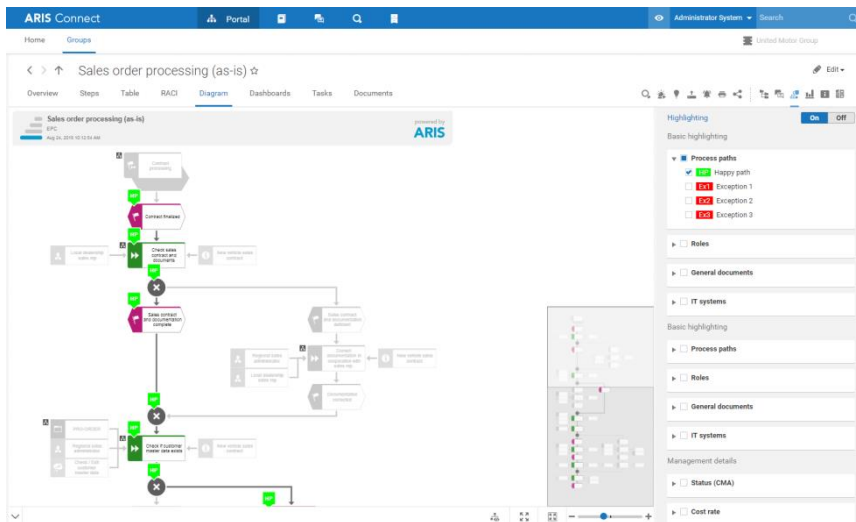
ARIS Connect
Portal
Administrator System
Search
Home
Groups
United Motor Group
Sales order processing (as-is) ☆
Edit
Overview
Steps
Table
RACI
Diagram
Dashboards
Tasks
Documents
Sales order processing (as-is)
EPC
Aug 24, 2018 10:12:56 AM
powered by
ARIS
Contract processing
HP
Contract finalized
HP
Local leadership sales rep
Check sales contract and documents
New vehicle sales contract
HP
Sales contract and documentation complete
Sales contract and documentation deficient
Regional sales administration
Local leadership sales rep
Correct documentation in cooperation with sales rep
New vehicle sales contract
Documentation corrected
HP
Sales outlet
Regional sales administration
Check / Add customer master data
Check if customer master data exists
New vehicle sales contract
HP
Highlighting
On
Off
Basic highlighting
Process paths
HP Happy path
Ex1 Exception 1
Ex2 Exception 2
Ex3 Exception 3
Roles
General documents
IT systems
Basic highlighting
Process paths
Roles
General documents
IT systems
Management details
Status (CMA)
Cost rate